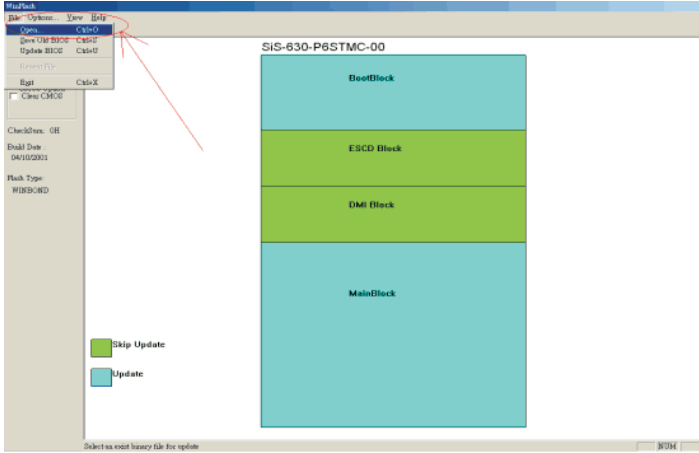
WinFlash

File Options View Help

Open... Ctrl+O
Save Old BIOS Ctrl+S
Update BIOS Ctrl+U
Reload File
Exit Ctrl+X

Clear CMOS

CheckSum: 0H

Build Date:
04/10/2001

Flash Type:
WINBOND

SiS-630-P6STMC-00

BootBlock

ESCD Block

DMI Block

MainBlock

Skip Update

Update

Select an exist binary file for update

NUM